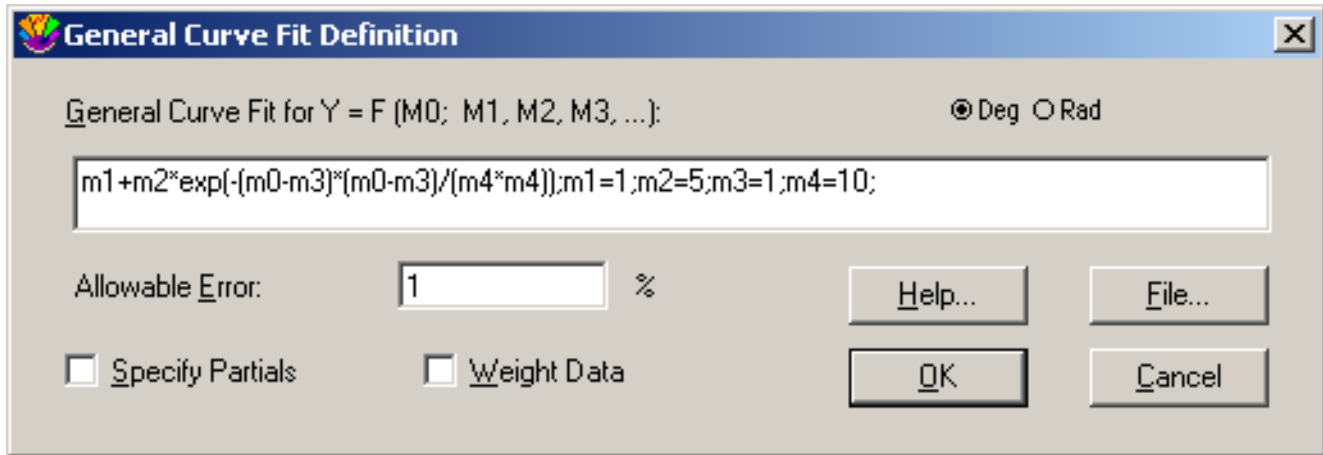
General Curve Fit Definition

General Curve Fit for Y = F (M0; M1, M2, M3, ...):

Deg Rad

m1+m2*exp(-(m0-m3)*(m0-m3)/(m4*m4));m1=1;m2=5;m3=1;m4=10;

Allowable Error: 1 %

Help...

File...

Specify Partials

Weight Data

OK

Cancel